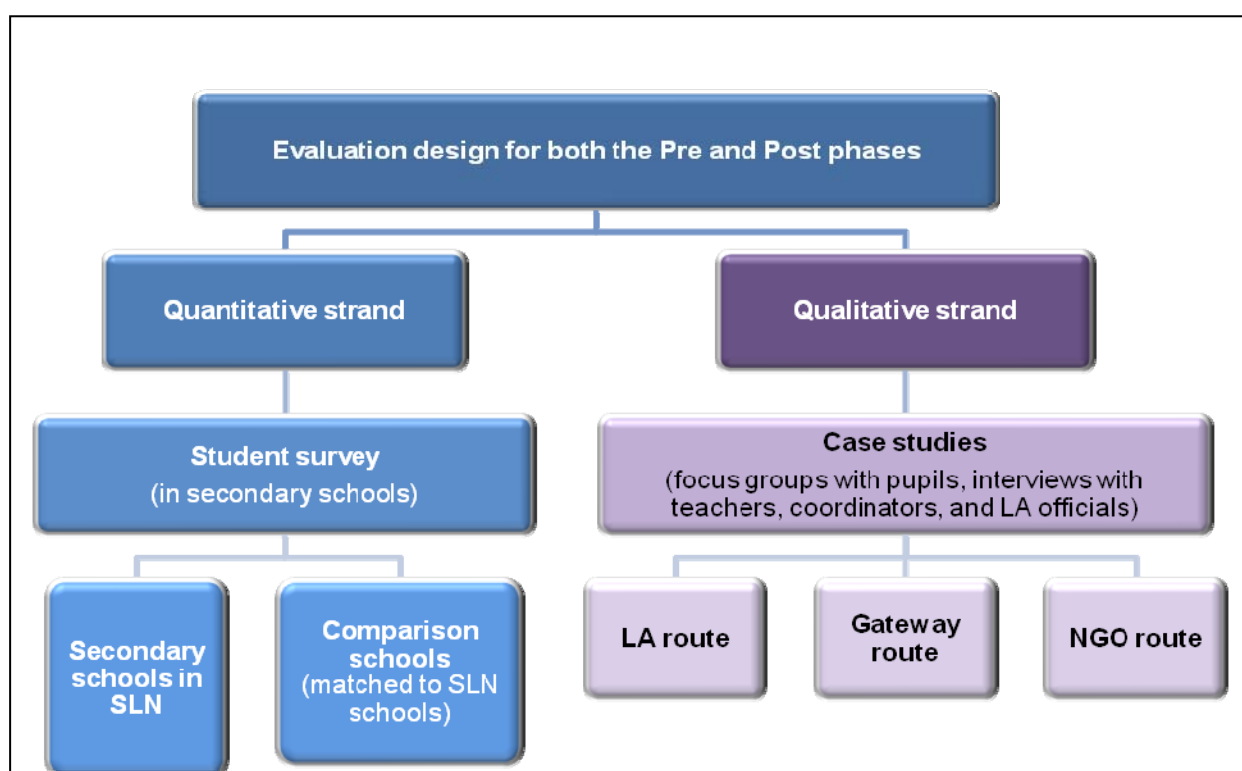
Evaluation design for both the Pre and Post phases

Quantitative strand

Qualitative strand

Student survey
(in secondary schools)

Case studies
(focus groups with pupils, interviews with teachers, coordinators, and LA officials)

Secondary schools in SLN

Comparison schools
(matched to SLN schools)

LA route

Gateway route

NGO route